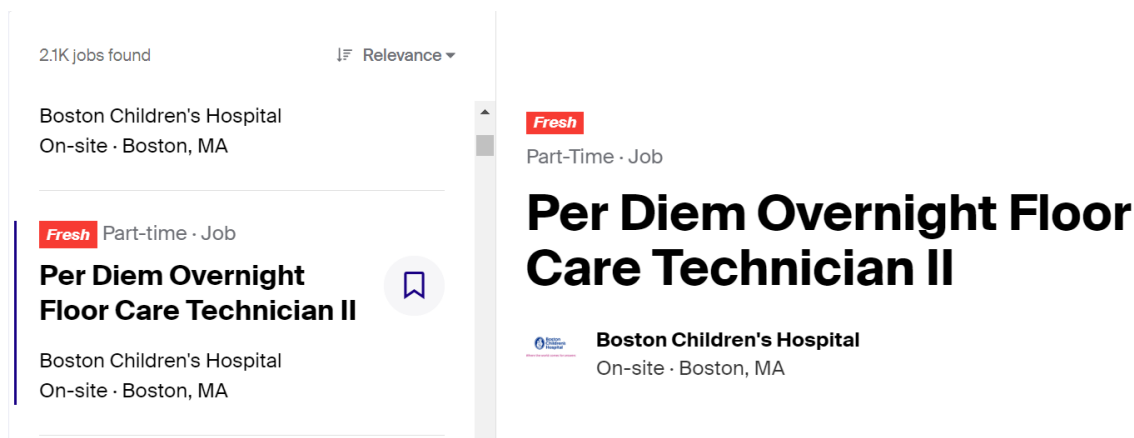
2.1K jobs found

Relevance

Boston Children's Hospital
On-site · Boston, MA

Fresh Part-time · Job

Per Diem Overnight Floor Care Technician II

Boston Children's Hospital
On-site · Boston, MA

Fresh

Part-Time · Job

Per Diem Overnight Floor Care Technician II

Boston Children's Hospital

Boston Children's Hospital
On-site · Boston, MA